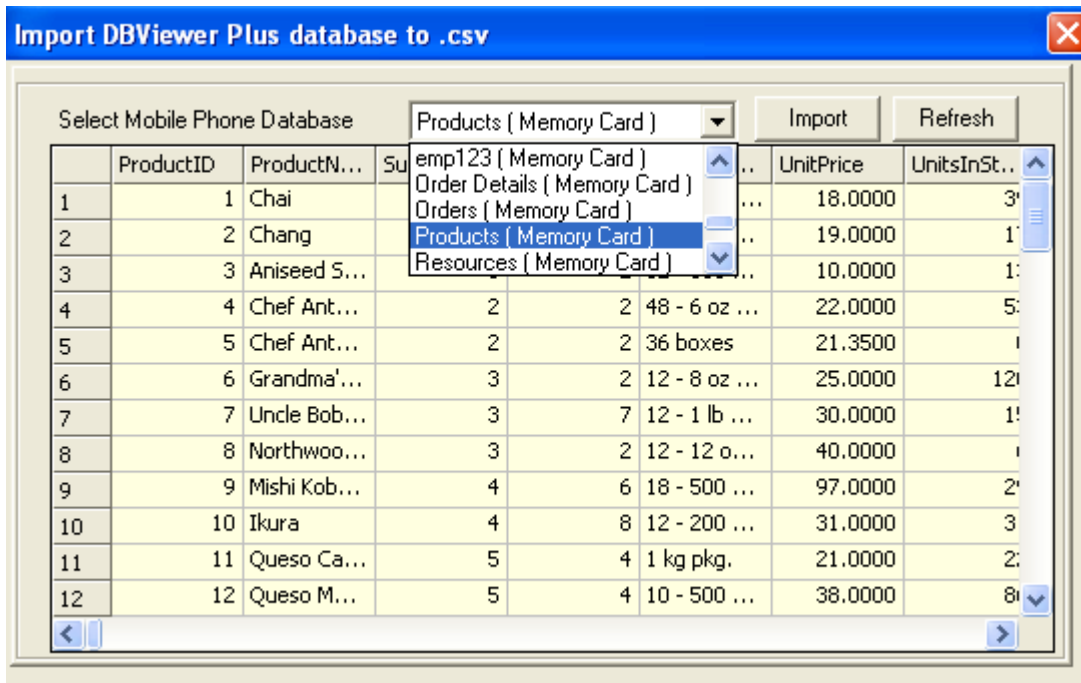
Import DBViewer Plus database to .csv

Select Mobile Phone Database

Products ( Memory Card )

Import

Refresh

emp123 ( Memory Card )
Order Details ( Memory Card )
Orders ( Memory Card )
Products ( Memory Card )
Resources ( Memory Card )

| | ProductID | ProductN… | Su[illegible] | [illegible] | … | UnitPrice | UnitsInSt… |
|---|---|---|---|---|---|---|---|
| 1 | 1 | Chai | | | … | 18.0000 | 3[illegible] |
| 2 | 2 | Chang | | | … | 19.0000 | 1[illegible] |
| 3 | 3 | Aniseed S… | | | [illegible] | 10.0000 | 1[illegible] |
| 4 | 4 | Chef Ant… | 2 | 2 | 48 - 6 oz … | 22.0000 | 5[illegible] |
| 5 | 5 | Chef Ant… | 2 | 2 | 36 boxes | 21.3500 | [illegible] |
| 6 | 6 | Grandma'… | 3 | 2 | 12 - 8 oz … | 25.0000 | 12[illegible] |
| 7 | 7 | Uncle Bob… | 3 | 7 | 12 - 1 lb … | 30.0000 | 1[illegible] |
| 8 | 8 | Northwoo… | 3 | 2 | 12 - 12 o… | 40.0000 | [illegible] |
| 9 | 9 | Mishi Kob… | 4 | 6 | 18 - 500 … | 97.0000 | 2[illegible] |
| 10 | 10 | Ikura | 4 | 8 | 12 - 200 … | 31.0000 | 3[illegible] |
| 11 | 11 | Queso Ca… | 5 | 4 | 1 kg pkg. | 21.0000 | 2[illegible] |
| 12 | 12 | Queso M… | 5 | 4 | 10 - 500 … | 38.0000 | 8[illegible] |